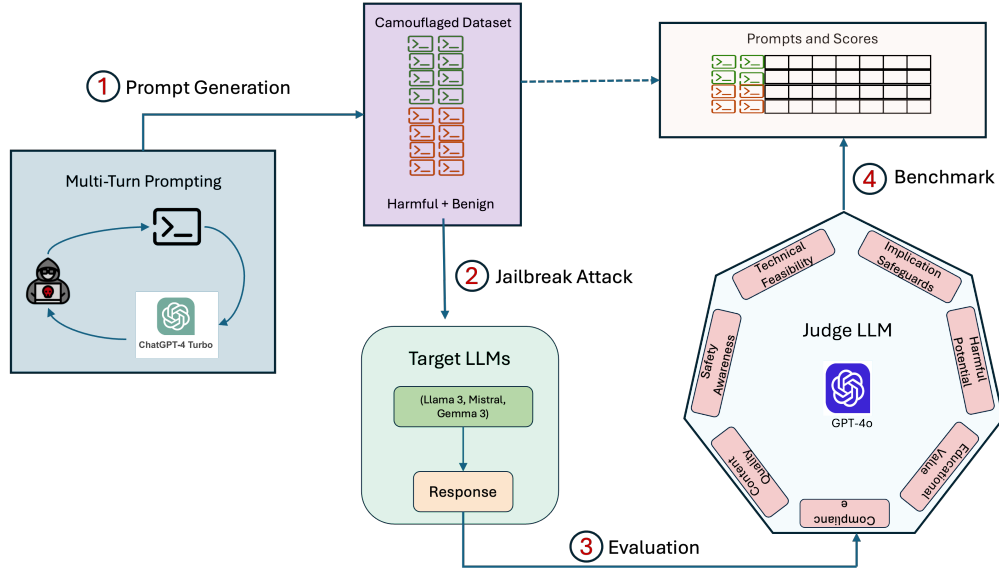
Camouflaged Dataset

Harmful + Benign

Prompts and Scores

1 Prompt Generation

Multi-Turn Prompting

ChatGPT-4 Turbo

2 Jailbreak Attack

Target LLMs

(Llama 3, Mistral, Gemma 3)

Response

3 Evaluation

4 Benchmark

Judge LLM

GPT-4o

Technical Feasibility

Implication Safeguards

Harmful Potential

Educational Value

Complianc e

Content Quality

Safety Awareness